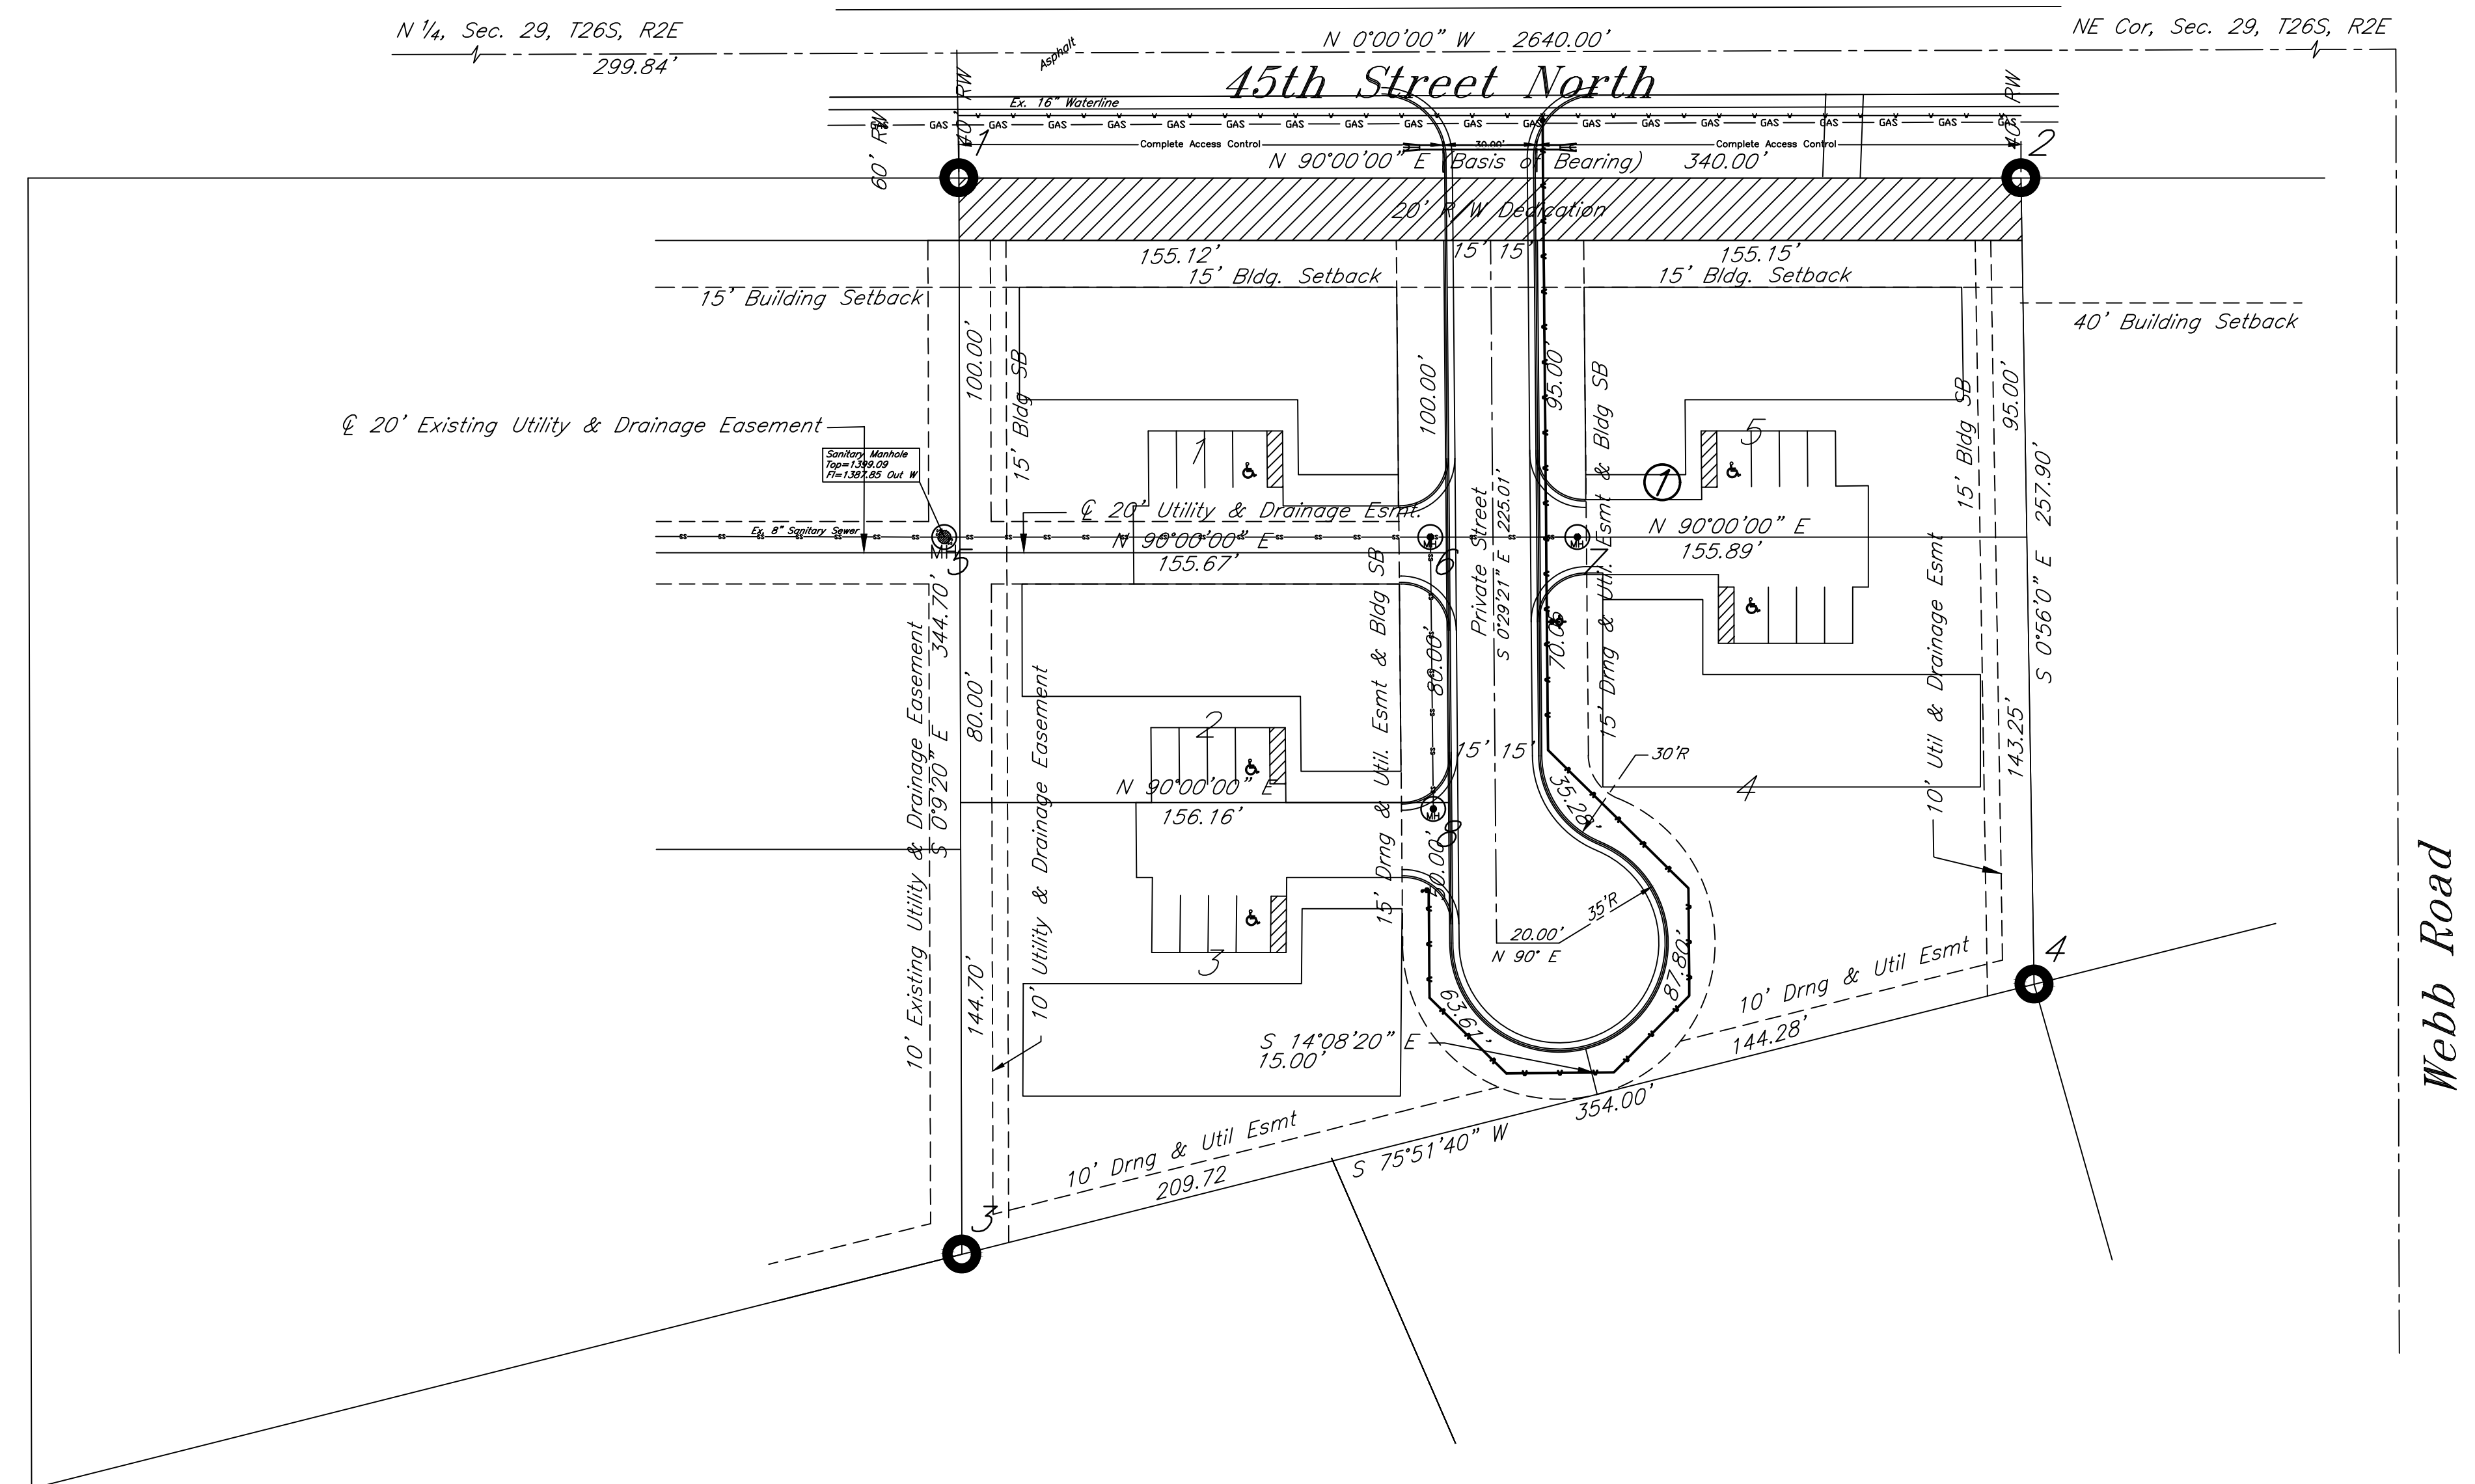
N 1/4, Sec. 29, T26S, R2E
299.84'
N 0°00'00" W 2640.00'
NE Cor, Sec. 29, T26S, R2E
Asphalt
45th Street North
RW
40'
Ex. 16" Waterline
GAS GAS GAS GAS GAS GAS GAS GAS GAS GAS GAS GAS GAS GAS GAS GAS GAS GAS GAS GAS
Complete Access Control
30.00'
Complete Access Control
60' RW
1
2
N 90°00'00" E (Basis of Bearing) 340.00'
20' R/W Dedication
155.12'
15' Bldg. Setback
15' 15'
155.15'
15' Bldg. Setback
15' Building Setback
40' Building Setback
100.00'
15' Bldg SB
100.00'
95.00'
15' Bldg SB
95.00'
15' Bldg SB
℄ 20' Existing Utility & Drainage Easement
Sanitary Manhole
Top=1399.09
Fl=1387.85 Out W
1
5
7
257.90'
℄ 20' Utility & Drainage Esmt.
Private Street
225.01'
S 0°29'21" E
N 90°00'00" E
155.89'
Ex. 8" Sanitary Sewer
MH
5
N 90°00'00" E
155.67'
6
7
15' Drng & Util. Esmt & Bldg SB
S 0°56'0" E
344.70'
10' Existing Utility & Drainage Easement
S 0°9'20" E
80.00'
10' Utility & Drainage Easement
15' Drng & Util. Esmt & Bldg SB
80.00'
70.00'
10' Util & Drainage Esmt
2
15' 15'
30'R
143.25'
N 90°00'00" E
156.16'
35.28'
4
8
50.00'
35'R
20.00'
N 90° E
3
87.80'
4
144.70'
10'
63.61'
10' Drng & Util Esmt
144.28'
S 14°08'20" E
15.00'
354.00'
10' Drng & Util Esmt
209.72
S 75°51'40" W
3
Webb Road